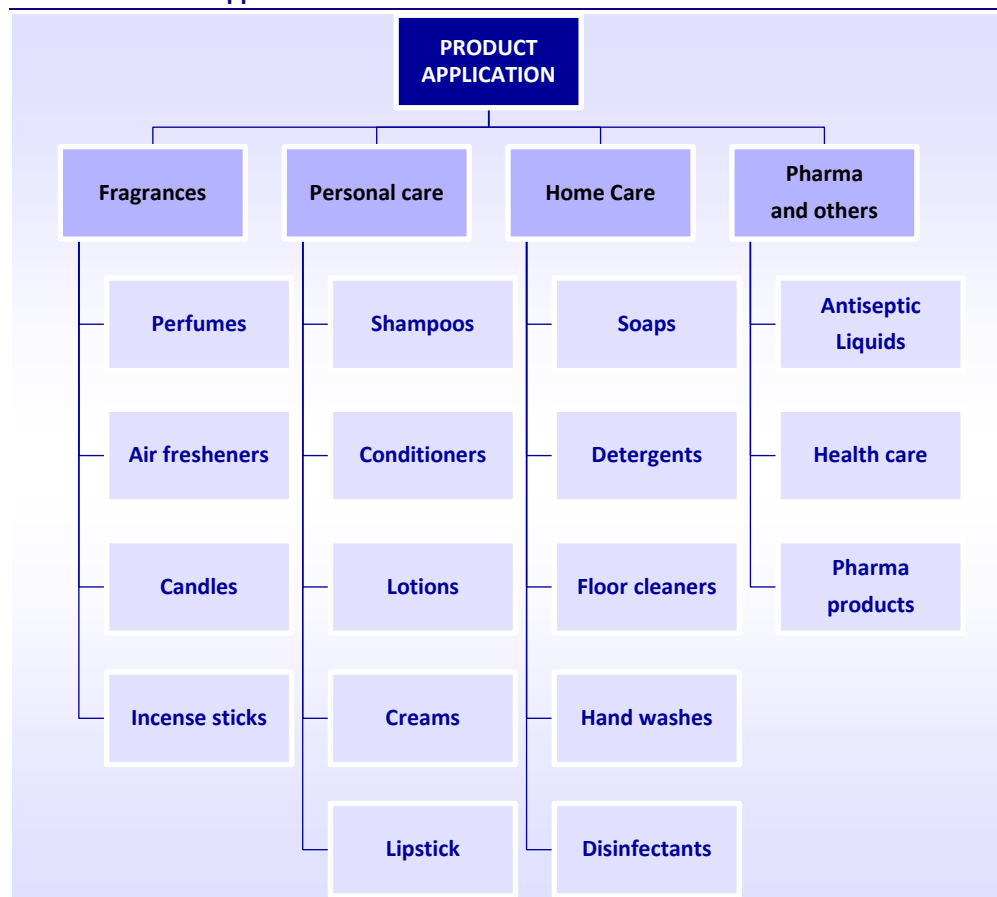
PRODUCT APPLICATION

Fragrances

Perfumes

Air fresheners

Candles

Incense sticks

Personal care

Shampoos

Conditioners

Lotions

Creams

Lipstick

Home Care

Soaps

Detergents

Floor cleaners

Hand washes

Disinfectants

Pharma and others

Antiseptic Liquids

Health care

Pharma products